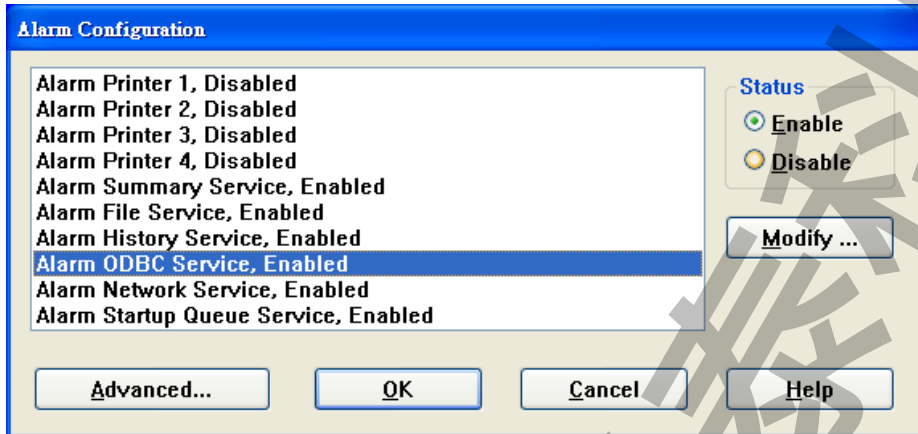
Alarm Configuration

Alarm Printer 1, Disabled
Alarm Printer 2, Disabled
Alarm Printer 3, Disabled
Alarm Printer 4, Disabled
Alarm Summary Service, Enabled
Alarm File Service, Enabled
Alarm History Service, Enabled
Alarm ODBC Service, Enabled
Alarm Network Service, Enabled
Alarm Startup Queue Service, Enabled

Status
Enable
Disable

Modify ...

Advanced...
OK
Cancel
Help